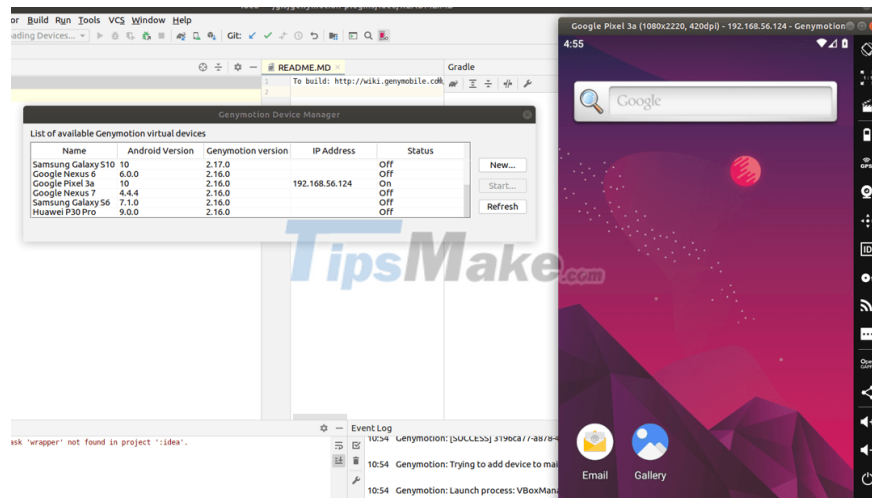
or Build Run Tools VCS Window Help
ading Devices... Git:
README.MD
Gradle
1 To build: http://wiki.genymobile.co
2
Genymotion Device Manager
List of available Genymotion virtual devices

| Name | Android Version | Genymotion version | IP Address | Status |
|---|---|---|---|---|
| Samsung Galaxy S10 | 10 | 2.17.0 | | Off |
| Google Nexus 6 | 6.0.0 | 2.16.0 | | Off |
| Google Pixel 3a | 10 | 2.16.0 | 192.168.56.124 | On |
| Google Nexus 7 | 4.4.4 | 2.16.0 | | Off |
| Samsung Galaxy S6 | 7.1.0 | 2.16.0 | | Off |
| Huawei P30 Pro | 9.0.0 | 2.16.0 | | Off |

New...
Start...
Refresh
TipsMake.com
Google Pixel 3a (1080x2220, 420dpi) - 192.168.56.124 - Genymotion
4:55
Google
Email
Gallery
GPS
ID
Open GAPPS
ask 'wrapper' not found in project ':idea'.
Event Log
10:54 Genymotion: [SUCCESS] 3196ca77-a878-4
10:54 Genymotion: Trying to add device to mai
10:54 Genymotion: Launch process: VBoxMana